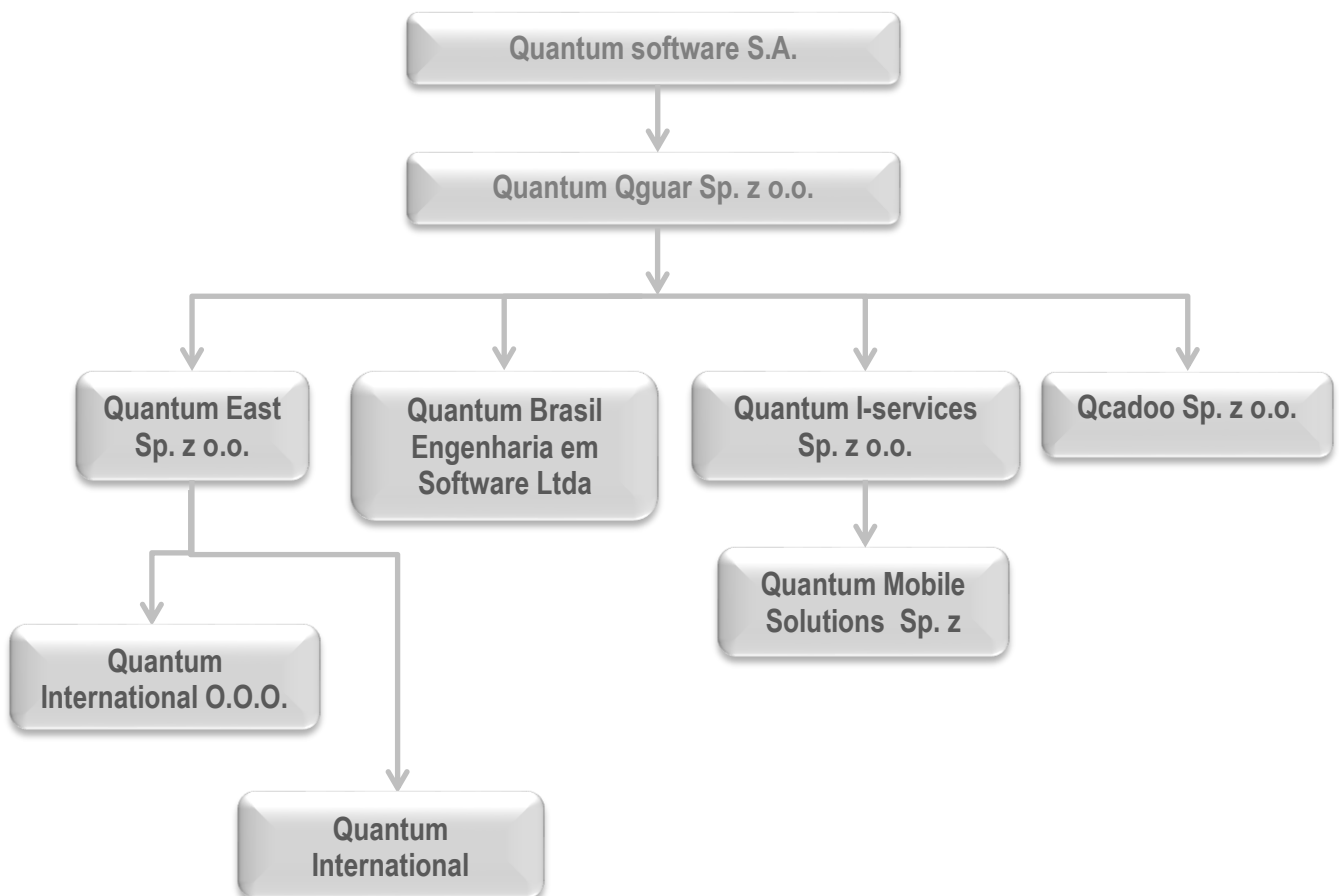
Quantum software S.A.

Quantum Qguar Sp. z o.o.

Quantum East Sp. z o.o.

Quantum Brasil Engenharia em Software Ltda

Quantum I-services Sp. z o.o.

Qcadoo Sp. z o.o.

Quantum Mobile Solutions Sp. z

Quantum International O.O.O.

Quantum International